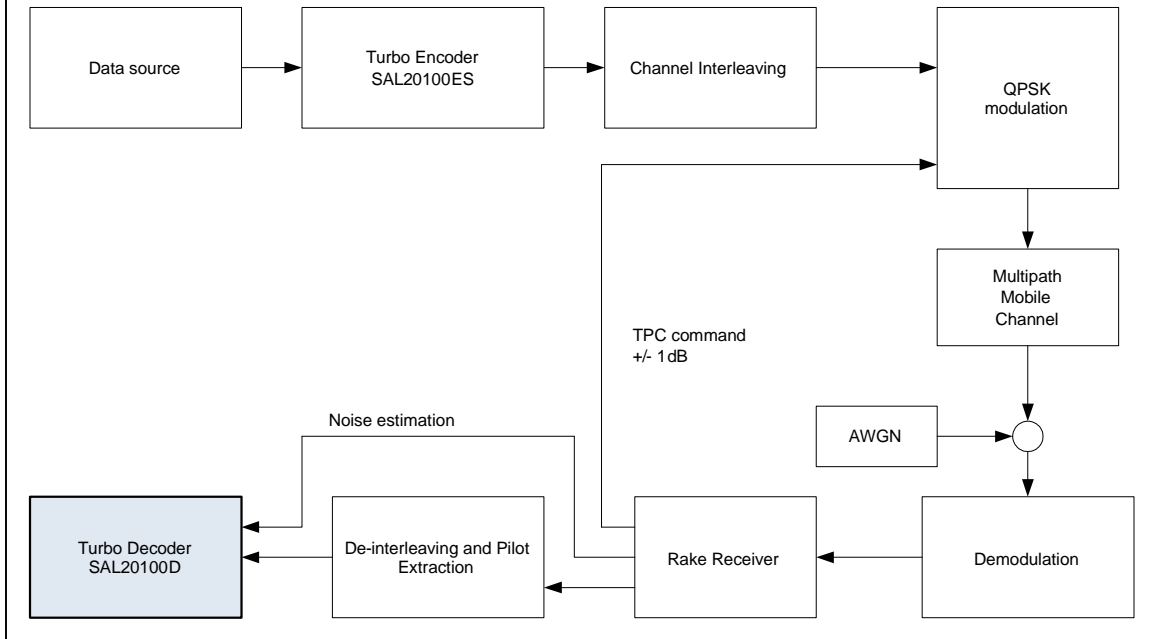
Data source

Turbo Encoder
SAL20100ES

Channel Interleaving

QPSK
modulation

Multipath
Mobile
Channel

TPC command
+/- 1dB

Noise estimation

AWGN

Turbo Decoder
SAL20100D

De-interleaving and Pilot
Extraction

Rake Receiver

Demodulation